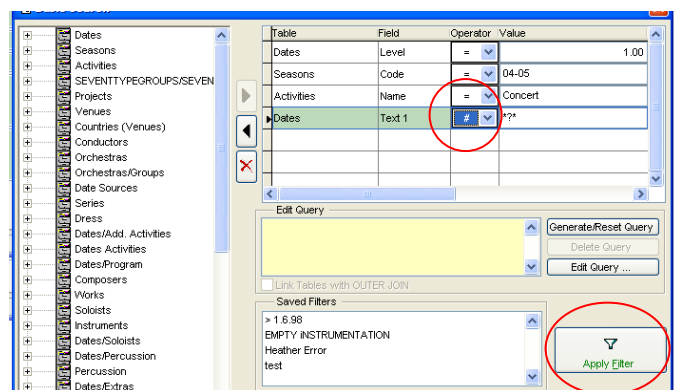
Dates
Seasons
Activities
SEVENTTYPEGROUPS/SEVEN
Projects
Venues
Countries (Venues)
Conductors
Orchestras
Orchestras/Groups
Date Sources
Series
Dress
Dates/Add. Activities
Dates Activities
Dates/Program
Composers
Works
Soloists
Instruments
Dates/Soloists
Dates/Percussion
Percussion
Dates/Extras

| Table | Field | Operator | Value |
|---|---|---|---|
| Dates | Level | = | 1.00 |
| Seasons | Code | = | 04-05 |
| Activities | Name | = | Concert |
| Dates | Text 1 | # | *?* |

Edit Query

Generate/Reset Query
Delete Query
Edit Query ...

Link Tables with OUTER JOIN

Saved Filters
> 1.6.98
EMPTY INSTRUMENTATION
Heather Error
test

Apply Filter